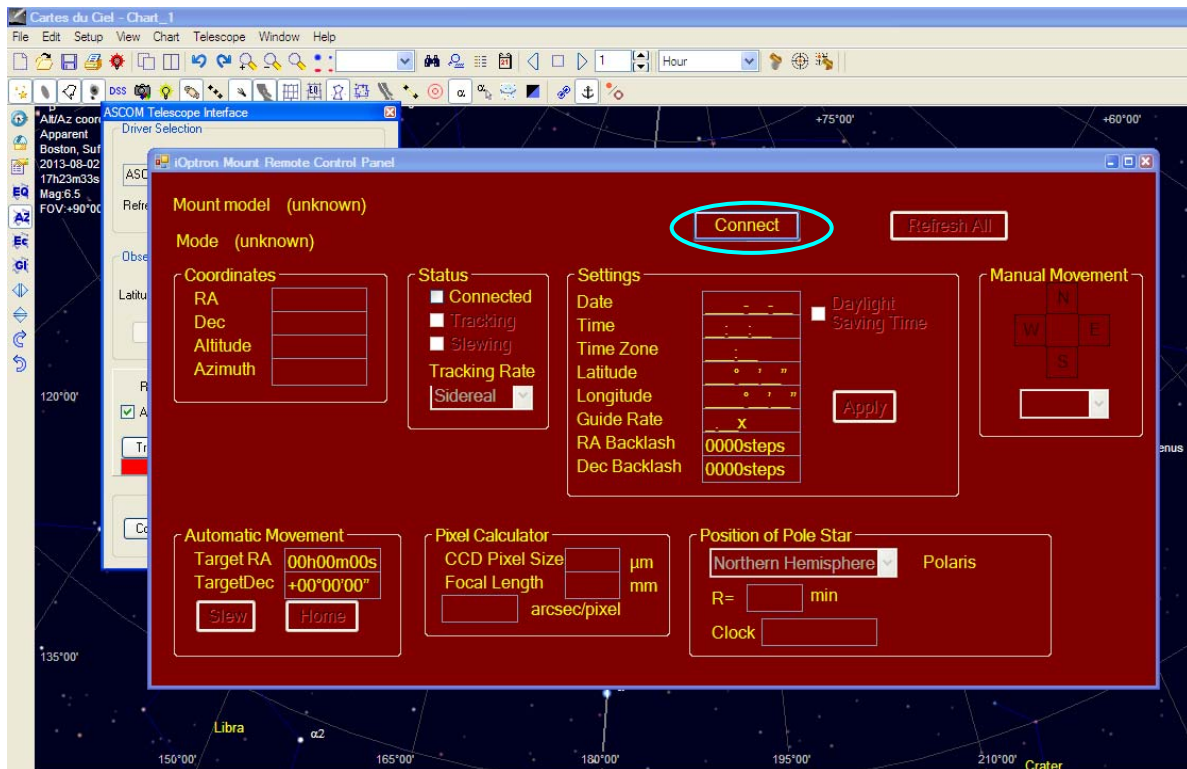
Cartes du Ciel - Chart_1

File Edit Setup View Chart Telescope Window Help

1 Hour

DSS

Alt/Az coor
Apparent
Boston, Suf
2013-08-02
17h23m33s
Mag:6.5
FOV:+90°00

ASCOM Telescope Interface
Driver Selection
ASC
Refre
Obse
Latitu
R
A
Tr
Co

+75°00'
+60°00'
120°00'
135°00'
enus

iOptron Mount Remote Control Panel

Mount model (unknown)
Mode (unknown)

Connect
Refresh All

Coordinates
RA
Dec
Altitude
Azimuth

Status
Connected
Tracking
Slewing
Tracking Rate
Sidereal

Settings
Date
Time
Time Zone
Latitude
Longitude
Guide Rate
RA Backlash
Dec Backlash
_-_-_
_:_:_
_:_
° ' "
° ' "
_.__x
0000steps
0000steps
Daylight Saving Time
Apply

Manual Movement
N
W
E
S

Automatic Movement
Target RA 00h00m00s
TargetDec +00°00'00"
Slew
Home

Pixel Calculator
CCD Pixel Size µm
Focal Length mm
arcsec/pixel

Position of Pole Star
Northern Hemisphere
Polaris
R= min
Clock

Libra
α2
150°00'
165°00'
180°00'
195°00'
210°00'
Crater